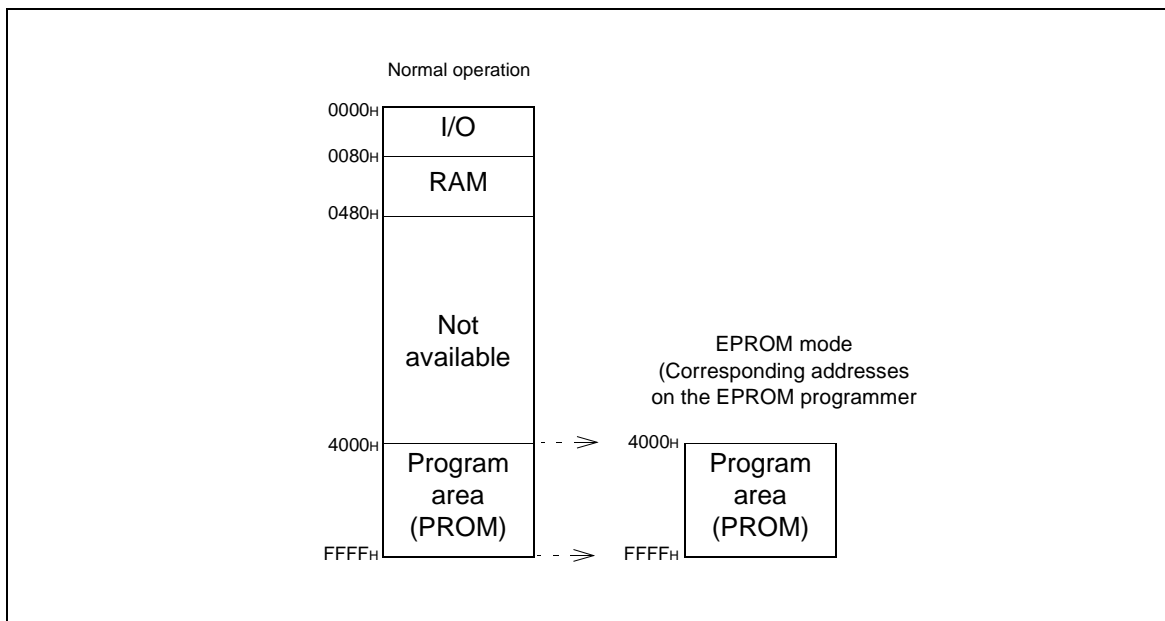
Normal operation

$0000_H$

I/O

$0080_H$

RAM

$0480_H$

Not available

$4000_H$

Program area (PROM)

$FFFF_H$

EPROM mode (Corresponding addresses on the EPROM programmer

$4000_H$

Program area (PROM)

$FFFF_H$